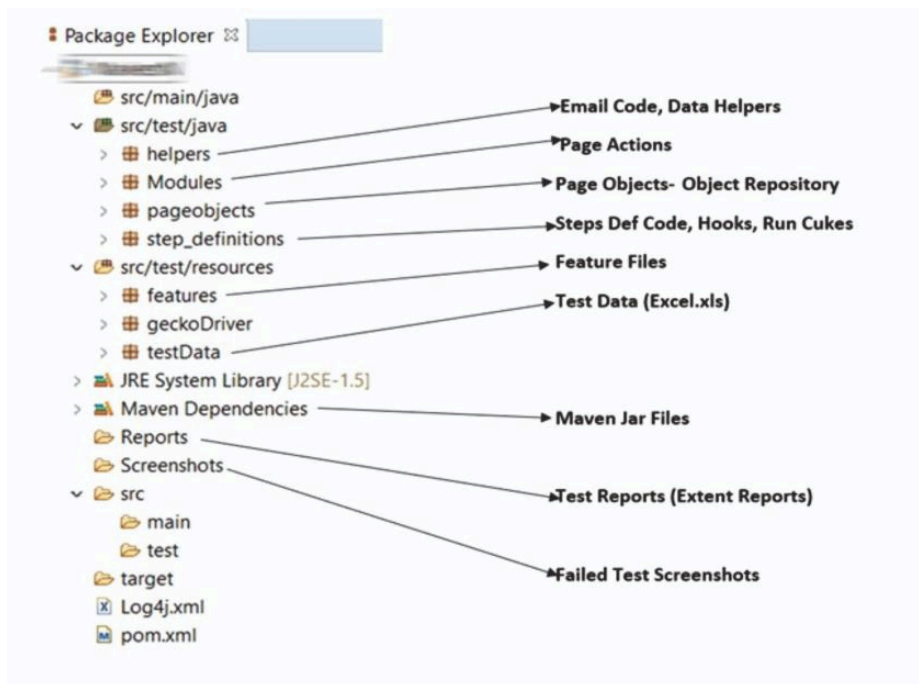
Package Explorer ☒

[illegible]

src/main/java
src/test/java
helpers
Modules
pageobjects
step_definitions
src/test/resources
features
geckoDriver
testData
JRE System Library [J2SE-1.5]
Maven Dependencies
Reports
Screenshots
src
main
test
target
Log4j.xml
pom.xml

Email Code, Data Helpers
Page Actions
Page Objects- Object Repository
Steps Def Code, Hooks, Run Cukes
Feature Files
Test Data (Excel.xls)
Maven Jar Files
Test Reports (Extent Reports)
Failed Test Screenshots